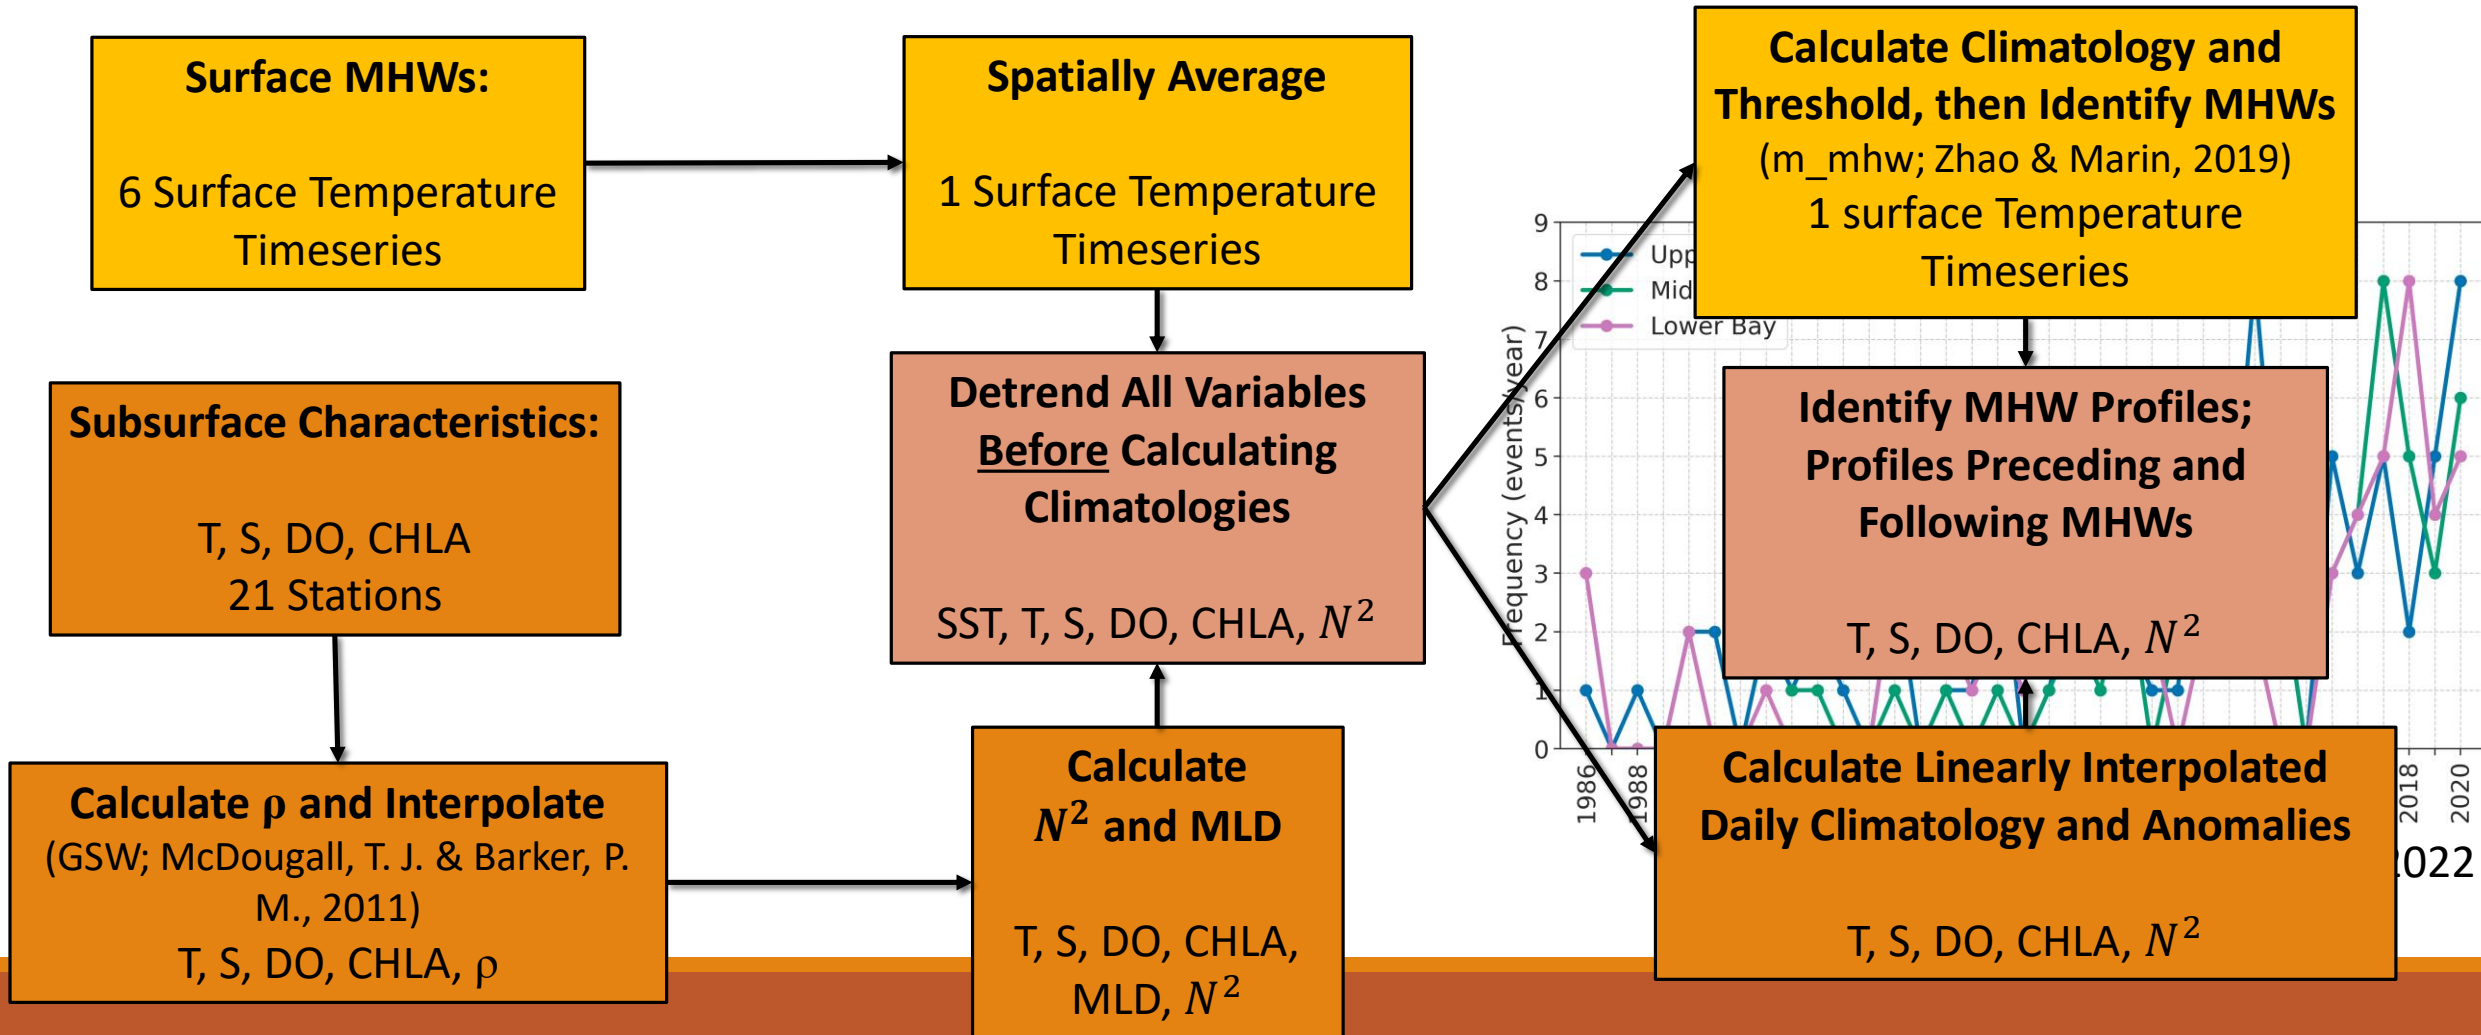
Surface MHWs:

6 Surface Temperature Timeseries

Spatially Average

1 Surface Temperature Timeseries

Calculate Climatology and Threshold, then Identify MHWs
(m_mhw; Zhao & Marin, 2019)
1 surface Temperature Timeseries

Subsurface Characteristics:

T, S, DO, CHLA
21 Stations

Detrend All Variables Before Calculating Climatologies

SST, T, S, DO, CHLA, $N^2$

Identify MHW Profiles; Profiles Preceding and Following MHWs

T, S, DO, CHLA, $N^2$

Calculate ρ and Interpolate
(GSW; McDougall, T. J. & Barker, P. M., 2011)
T, S, DO, CHLA, ρ

Calculate
$N^2$ and MLD

T, S, DO, CHLA, MLD, $N^2$

Calculate Linearly Interpolated Daily Climatology and Anomalies

T, S, DO, CHLA, $N^2$

9
8
7
6
5
4
3
2
1
0
Frequency (events/year)
Upp
Mid
Lower Bay
1986
1988
2018
2020
022